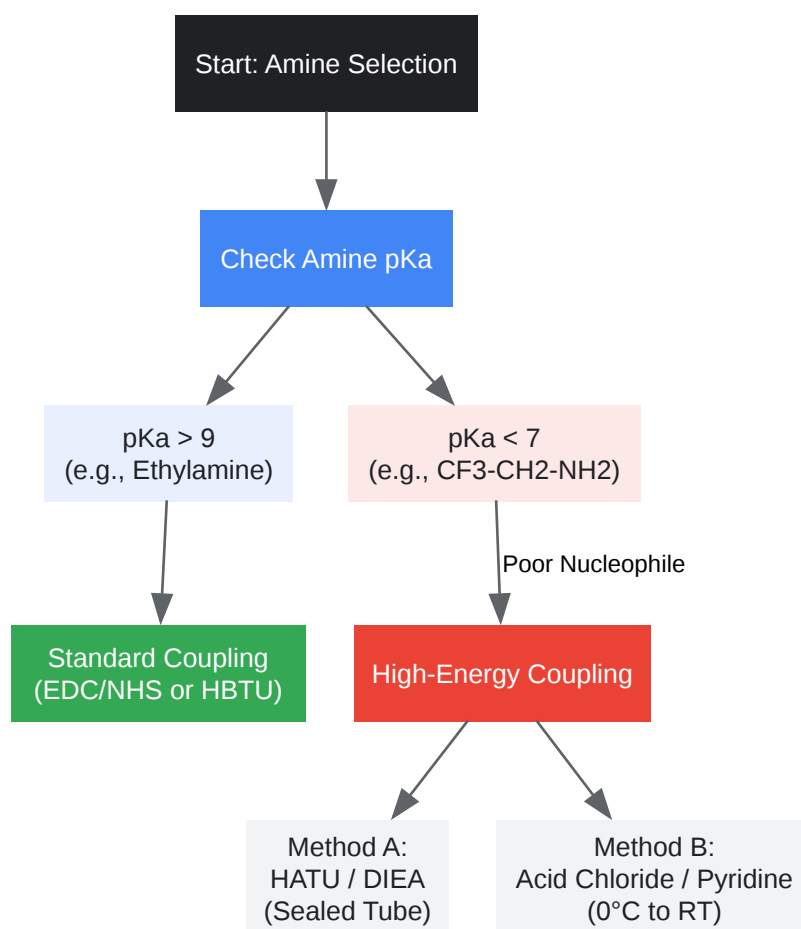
Start: Amine Selection

Check Amine pKa

pKa > 9
(e.g., Ethylamine)

pKa < 7
(e.g., CF3-CH2-NH2)

Poor Nucleophile

Standard Coupling
(EDC/NHS or HBTU)

High-Energy Coupling

Method A:
HATU / DIEA
(Sealed Tube)

Method B:
Acid Chloride / Pyridine
(0°C to RT)